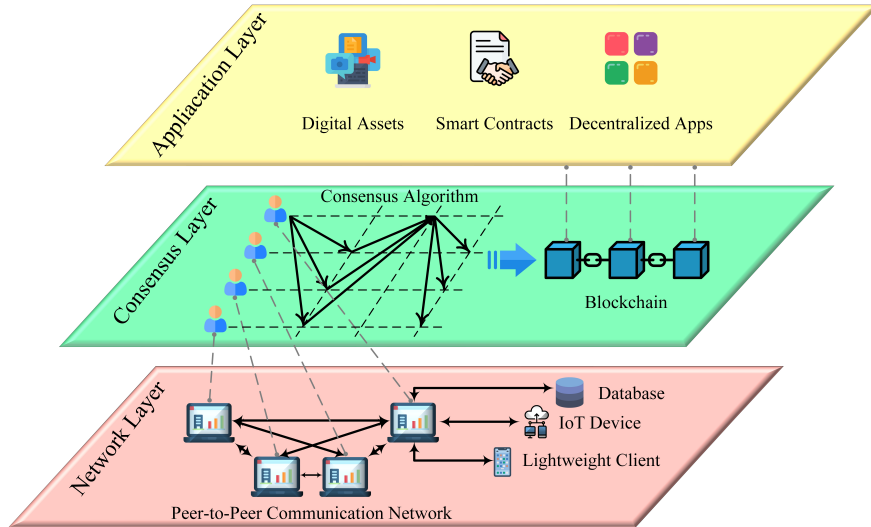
Appliacation Layer

Digital Assets

Smart Contracts

Decentralized Apps

Consensus Layer

Consensus Algorithm

Blockchain

Network Layer

Database

IoT Device

Lightweight Client

Peer-to-Peer Communication Network